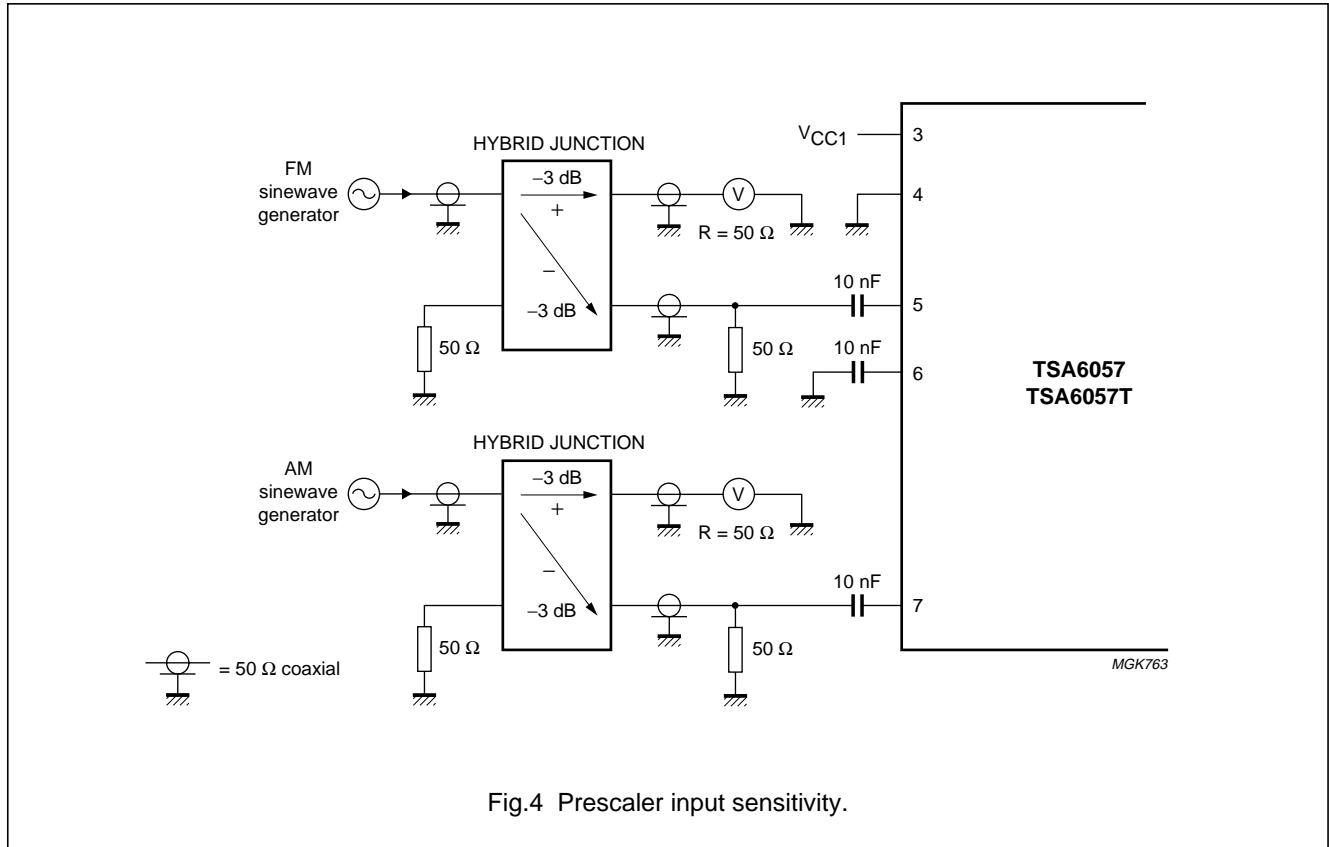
HYBRID JUNCTION

FM sinewave generator

−3 dB

+

−

−3 dB

V

R = 50 Ω

50 Ω

50 Ω

$V_{CC1}$

3

4

10 nF

5

10 nF

6

TSA6057
TSA6057T

HYBRID JUNCTION

AM sinewave generator

−3 dB

+

−

−3 dB

V

R = 50 Ω

50 Ω

50 Ω

10 nF

7

= 50 Ω coaxial

MGK763

Fig.4 Prescaler input sensitivity.